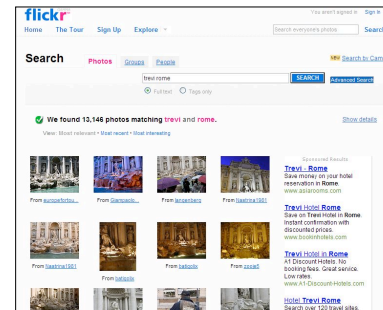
flickr

You aren't signed in Sign In

Home The Tour Sign Up Explore

Search everyone's photos Search

Search

Photos Groups People

Search by Camera

trevi rome SEARCH Advanced Search

Full text Tags only

We found 13,146 photos matching trevi and rome.

Show details

View: Most relevant • Most recent • Most interesting

From europefortou...

From Giampaolo...

From lanpenberg

From fleshina1981

From fleshina1981

From batbosky

From coda5

From batbosky

Sponsored Results

Trevi - Rome
Save money on your hotel reservation in Rome.
www.asiarooms.com

Trevi Hotel Rome
Save on Trevi Hotel in Rome. Instant Confirmation with discounted prices.
www.bookinhotels.com

Trevi Hotel in Rome
A1 Discount Hotels. No booking fees. Great service. Low rates.
www.A1-Discount-Hotels.com

Hotel Trevi Rome
Search over 120 travel sites.